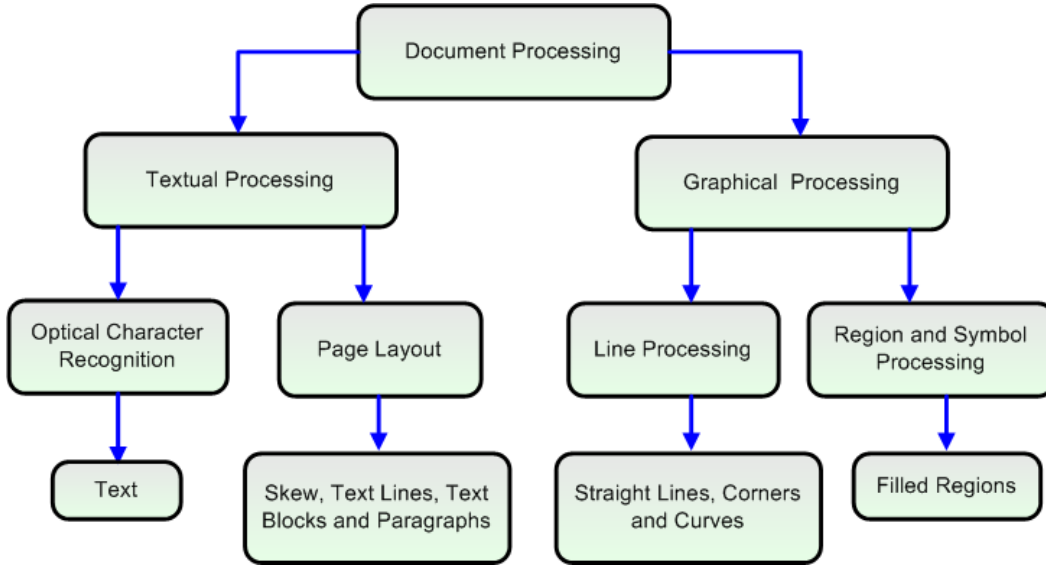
Document Processing

Textual Processing

Graphical Processing

Optical Character Recognition

Page Layout

Line Processing

Region and Symbol Processing

Text

Skew, Text Lines, Text Blocks and Paragraphs

Straight Lines, Corners and Curves

Filled Regions